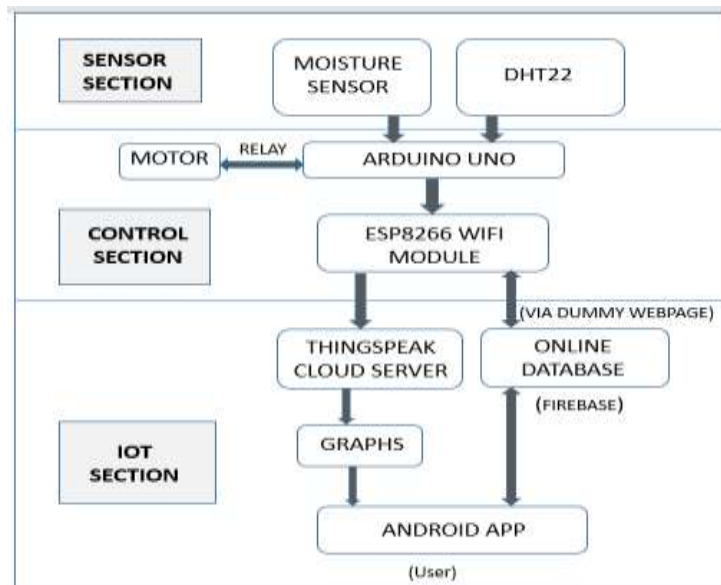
SENSOR SECTION

MOISTURE SENSOR

DHT22

MOTOR

RELAY

ARDUINO UNO

CONTROL SECTION

ESP8266 WIFI MODULE

(VIA DUMMY WEBPAGE)

THINGSPEAK CLOUD SERVER

ONLINE DATABASE

(FIREBASE)

IOT SECTION

GRAPHS

ANDROID APP

(User)